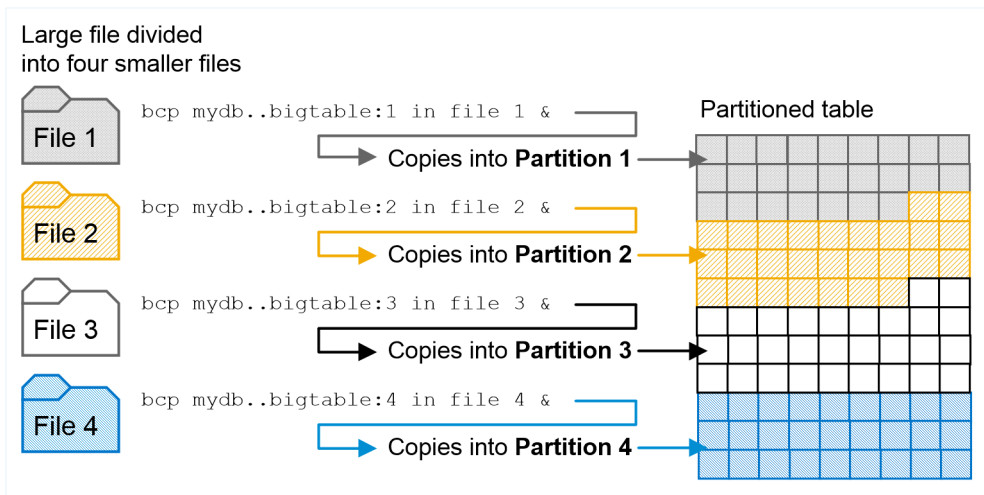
Large file divided into four smaller files

Partitioned table

File 1

bcp mydb..bigtable:1 in file 1 &

Copies into **Partition 1**

File 2

bcp mydb..bigtable:2 in file 2 &

Copies into **Partition 2**

File 3

bcp mydb..bigtable:3 in file 3 &

Copies into **Partition 3**

File 4

bcp mydb..bigtable:4 in file 4 &

Copies into **Partition 4**